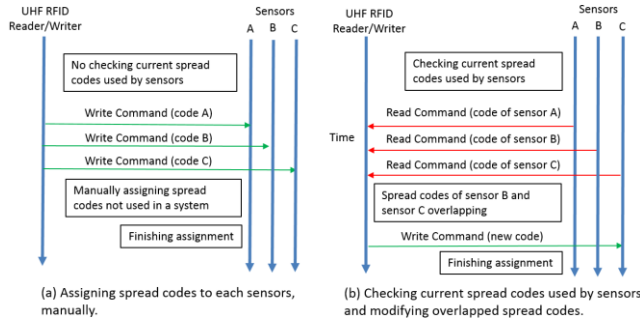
UHF RFID Reader/Writer

Sensors

A B C

No checking current spread codes used by sensors

Write Command (code A)

Write Command (code B)

Write Command (code C)

Manually assigning spread codes not used in a system

Finishing assignment

(a) Assigning spread codes to each sensors, manually.

UHF RFID Reader/Writer

Sensors

A B C

Checking current spread codes used by sensors

Time

Read Command (code of sensor A)

Read Command (code of sensor B)

Read Command (code of sensor C)

Spread codes of sensor B and sensor C overlapping

Write Command (new code)

Finishing assignment

(b) Checking current spread codes used by sensors and modifying overlapped spread codes.